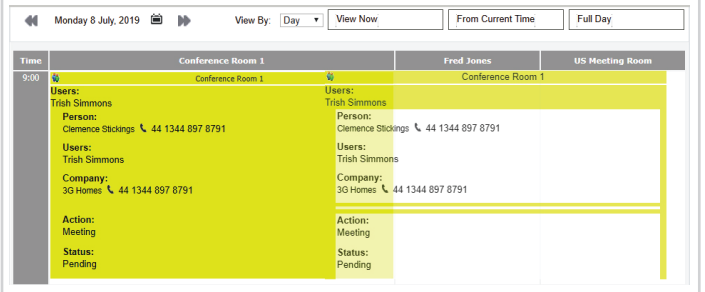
Monday 8 July, 2019

View By: Day

View Now

From Current Time

Full Day

| Time | Conference Room 1 | Fred Jones | US Meeting Room |
|---|---|---|---|

9:00

Conference Room 1

Users:
Trish Simmons

Person:
Clemence Stickings 44 1344 897 8791

Users:
Trish Simmons

Company:
3G Homes 44 1344 897 8791

Action:
Meeting

Status:
Pending

Conference Room 1

Users:
Trish Simmons

Person:
Clemence Stickings 44 1344 897 8791

Users:
Trish Simmons

Company:
3G Homes 44 1344 897 8791

Action:
Meeting

Status:
Pending